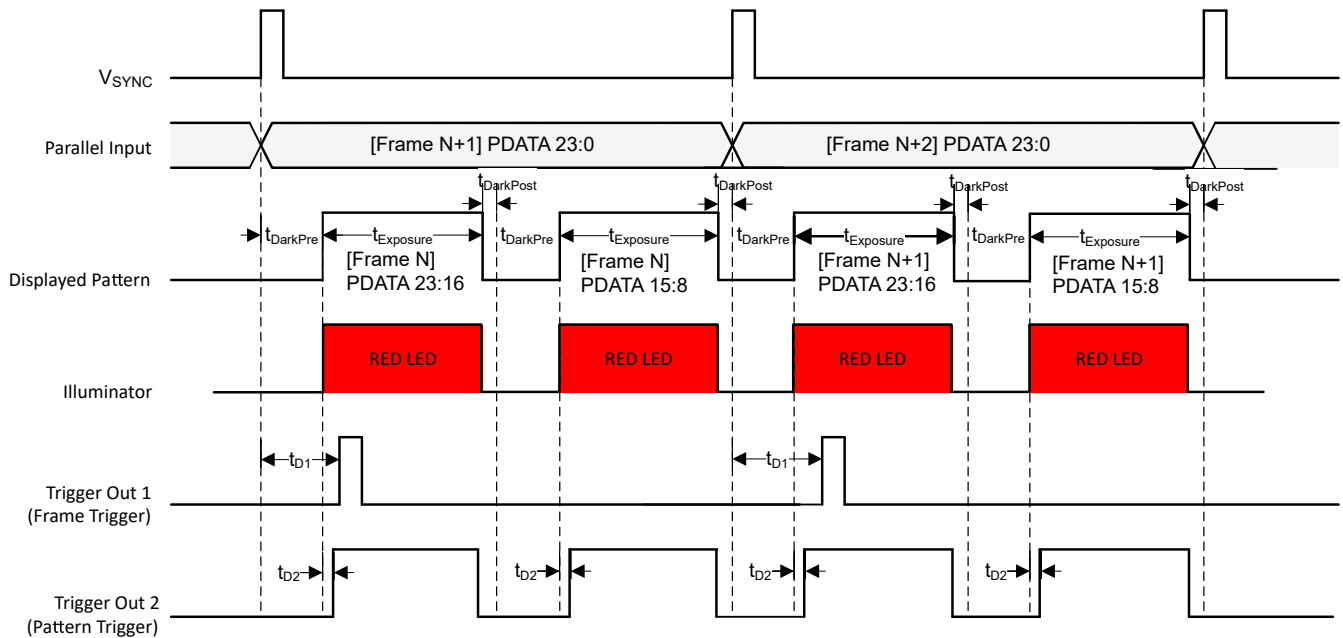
$V_{SYNC}$

Parallel Input

[Frame N+1] PDATA 23:0

[Frame N+2] PDATA 23:0

$t_{DarkPost}$ $t_{DarkPost}$ $t_{DarkPost}$ $t_{DarkPost}$

$t_{DarkPre}$ $t_{Exposure}$ $t_{DarkPre}$ $t_{Exposure}$ $t_{DarkPre}$ $t_{Exposure}$ $t_{DarkPre}$ $t_{Exposure}$

Displayed Pattern

[Frame N] PDATA 23:16

[Frame N] PDATA 15:8

[Frame N+1] PDATA 23:16

[Frame N+1] PDATA 15:8

Illuminator

RED LED

RED LED

RED LED

RED LED

$t_{D1}$ $t_{D1}$

Trigger Out 1 (Frame Trigger)

$t_{D2}$ $t_{D2}$ $t_{D2}$ $t_{D2}$

Trigger Out 2 (Pattern Trigger)